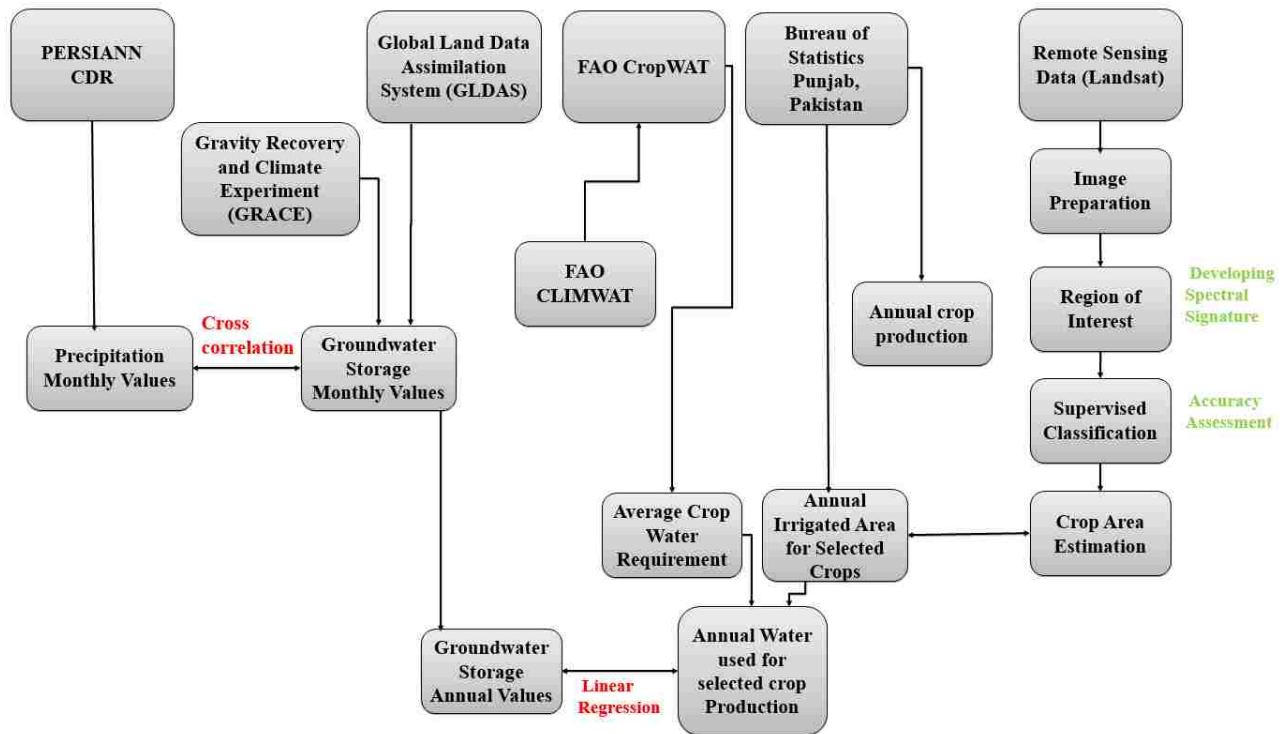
PERSIANN CDR

Global Land Data Assimilation System (GLDAS)

FAO CropWAT

Bureau of Statistics Punjab, Pakistan

Remote Sensing Data (Landsat)

Gravity Recovery and Climate Experiment (GRACE)

Image Preparation

FAO CLIMWAT

Developing Spectral Signature

Region of Interest

Annual crop production

Cross correlation

Precipitation Monthly Values

Groundwater Storage Monthly Values

Supervised Classification

Accuracy Assessment

Average Crop Water Requirement

Annual Irrigated Area for Selected Crops

Crop Area Estimation

Groundwater Storage Annual Values

Linear Regression

Annual Water used for selected crop Production